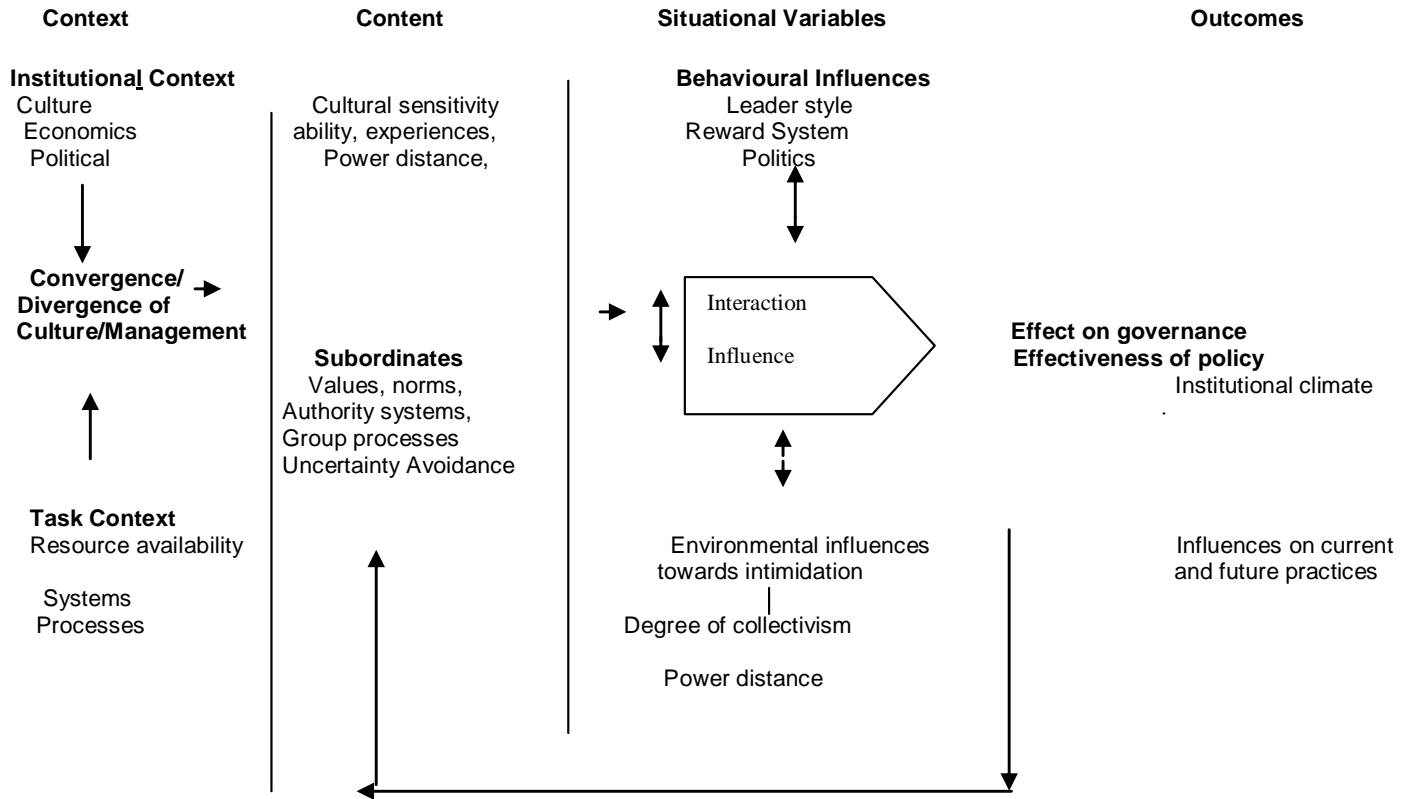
Context

Content

Situational Variables

Outcomes

Institutional Context
Culture
Economics
Political

Convergence/
Divergence of
Culture/Management

Task Context
Resource availability

Systems
Processes

Cultural sensitivity
ability, experiences,
Power distance,

Subordinates
Values, norms,
Authority systems,
Group processes
Uncertainty Avoidance

Behavioural Influences
Leader style
Reward System
Politics

Interaction

Influence

Environmental influences
towards intimidation

Degree of collectivism

Power distance

Effect on governance
Effectiveness of policy
Institutional climate

Influences on current
and future practices